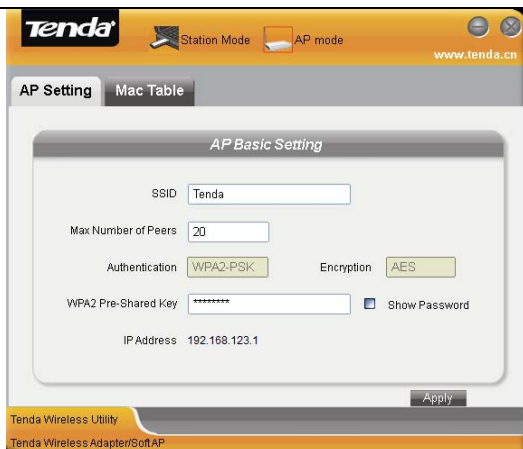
Tenda

Station Mode

AP mode

www.tenda.cn

AP Setting

Mac Table

AP Basic Setting

SSID Tenda

Max Number of Peers 20

Authentication WPA2-PSK

Encryption AES

WPA2 Pre-Shared Key ********

Show Password

IP Address 192.168.123.1

Apply

Tenda Wireless Utility

Tenda Wireless Adapter/SoftAP